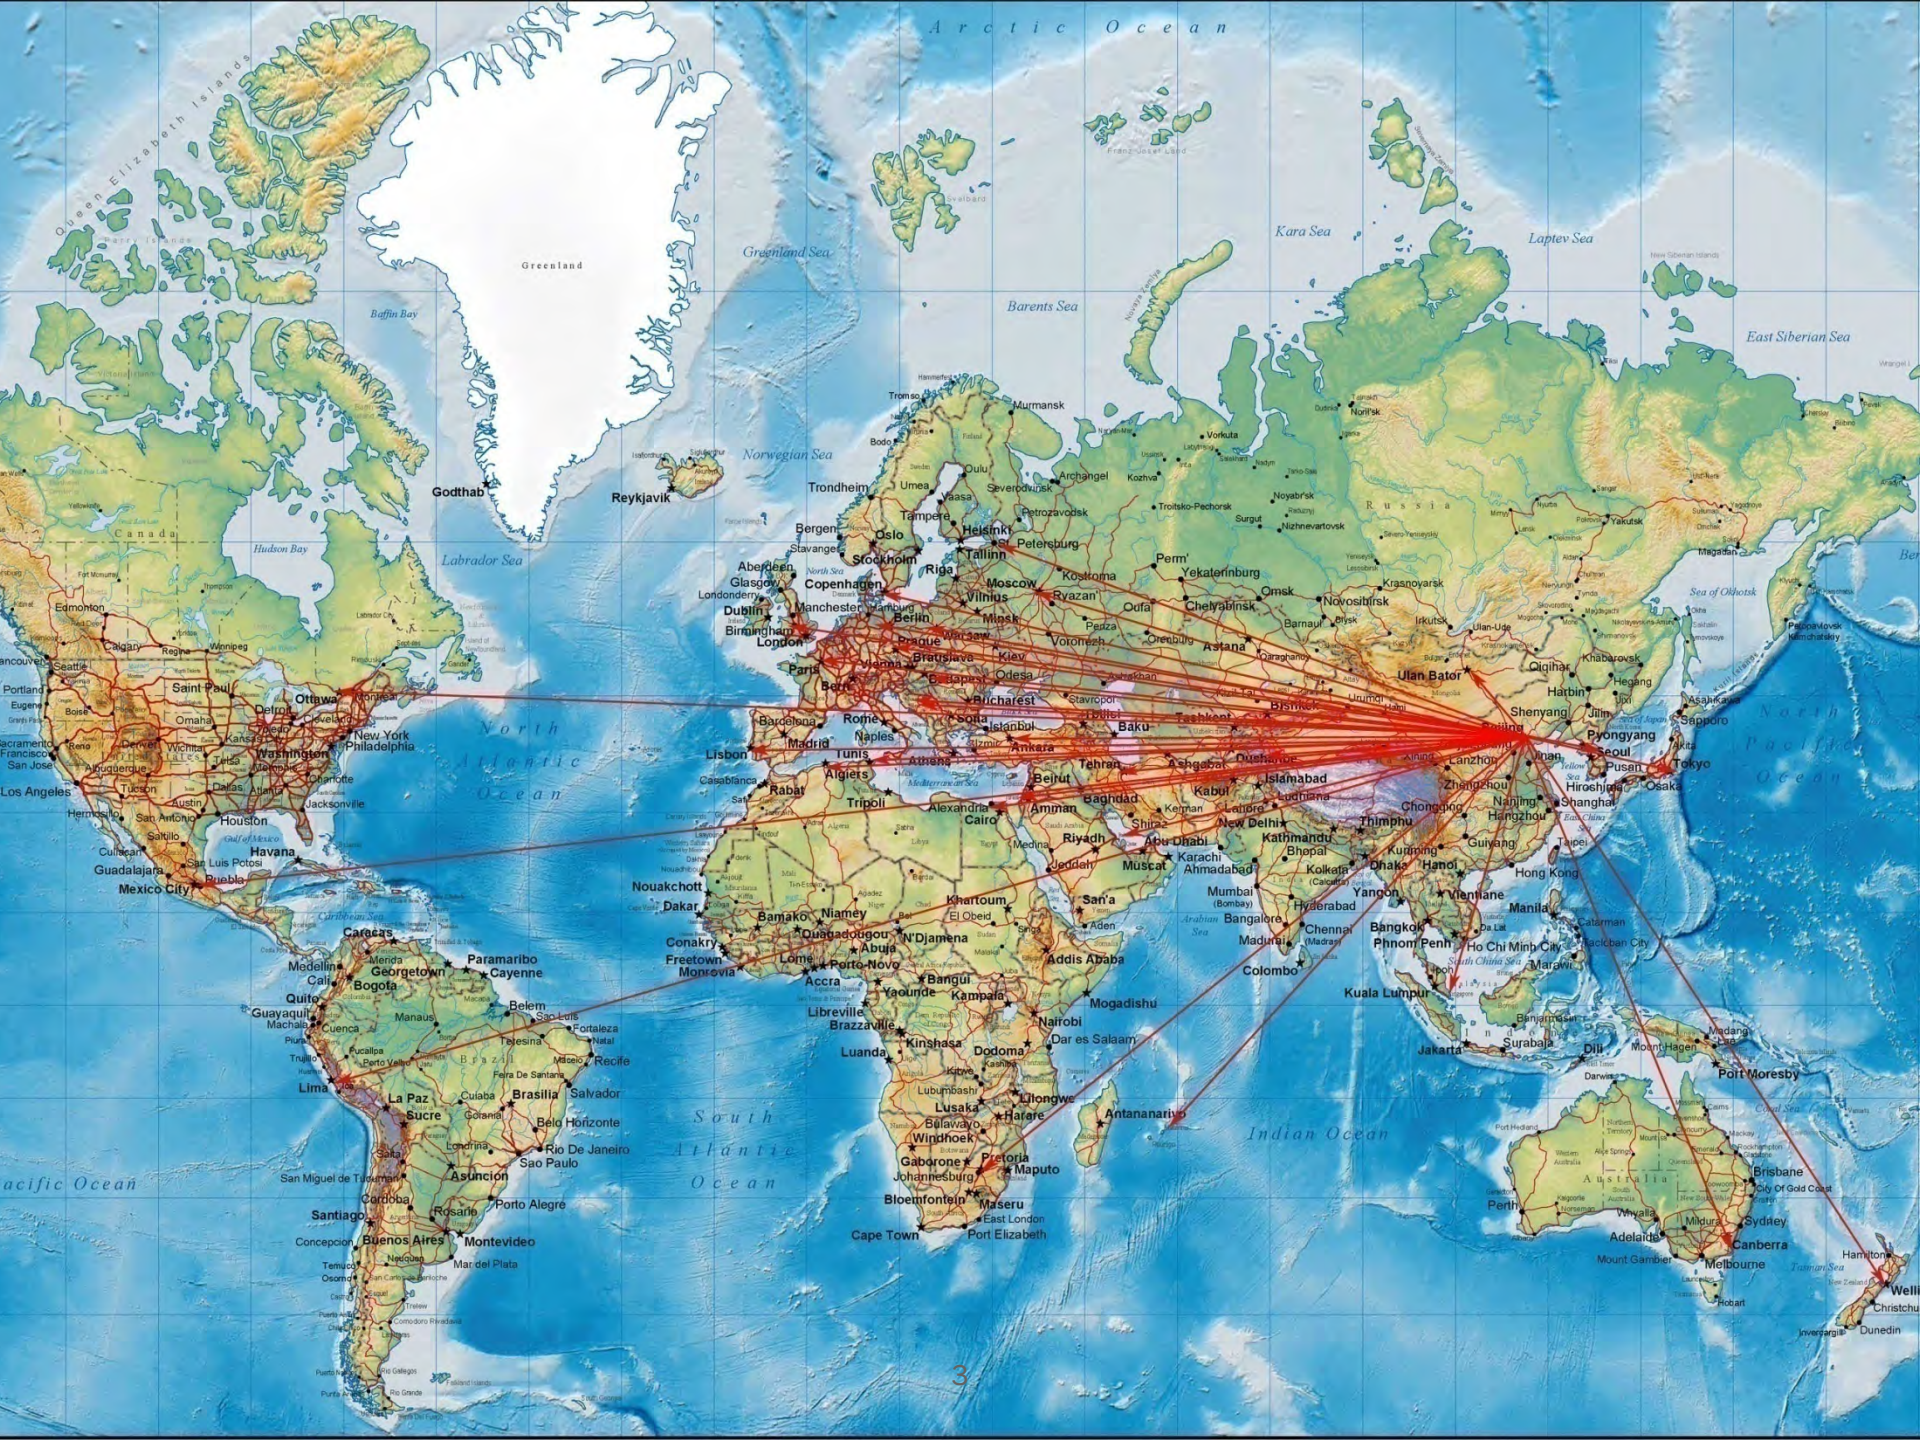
Arctic Ocean
Greenland
Greenland Sea
Barents Sea
Kara Sea
Laptev Sea
East Siberian Sea
Baffin Bay
Hudson Bay
Labrador Sea
Norwegian Sea
Godthab
Reykjavik
Canada
Russia
Sea of Okhotsk
Murmansk
Tromso
Trondheim
Bergen
Oslo
Stockholm
Helsinki
Tallinn
Petersburg
Riga
Moscow
Vilnius
Minsk
Aberdeen
Glasgow
Copenhagen
Dublin
Manchester
Birmingham
London
Berlin
Prague
Paris
Bern
Kiev
Odesa
Bucharest
Sofia
Istanbul
Ankara
Rome
Naples
Madrid
Barcelona
Lisbon
Tunis
Athens
Algiers
Casablanca
Rabat
Tripoli
Beirut
Alexandria
Cairo
Amman
Baghdad
Tehran
Baku
Tashkent
Ashgabat
Dushanbe
Kabul
Islamabad
Lahore
New Delhi
Kathmandu
Thimphu
Dhaka
Kolkata
Karachi
Ahmadabad
Mumbai (Bombay)
Hyderabad
Bangalore
Madras
Chennai
Colombo
Riyadh
Jeddah
Abu Dhabi
Muscat
San'a
Aden
Khartoum
El Obeid
Addis Ababa
Mogadishu
Nairobi
Kampala
Dar es Salaam
Dodoma
Kinshasa
Brazzaville
Libreville
Luanda
Lusaka
Harare
Lilongwe
Windhoek
Gaborone
Johannesburg
Pretoria
Maputo
Maseru
Bloemfontein
Cape Town
East London
Port Elizabeth
Antananarivo
Nouakchott
Dakar
Bamako
Niamey
Ouagadougou
N'Djamena
Conakry
Freetown
Monrovia
Lome
Accra
Porto-Novo
Abuja
Bangui
Yaounde
Yekaterinburg
Perm'
Omsk
Novosibirsk
Chelyabinsk
Astana
Krasnoyarsk
Irkutsk
Ulan Bator
Qiqihar
Harbin
Shenyang
Beijing
Pyongyang
Seoul
Pusan
Tokyo
Osaka
Hiroshima
Sapporo
Lanzhou
Zhengzhou
Chongqing
Nanjing
Hangzhou
Shanghai
Kunming
Guiyang
Hanoi
Hong Kong
Taipei
Yangon
Vientiane
Bangkok
Phnom Penh
Ho Chi Minh City
Manila
Kuala Lumpur
Jakarta
Surabaya
Dili
Port Moresby
Darwin
Perth
Adelaide
Melbourne
Canberra
Sydney
Brisbane
Hobart
Mount Gambier
Australia
Hamilton
Wellington
Christchurch
Dunedin
Invercargill
Indian Ocean
North Pacific Ocean
North Atlantic Ocean
South Atlantic Ocean
Pacific Ocean
Ottawa
Montreal
New York
Philadelphia
Washington
Detroit
Chicago
Saint Paul
Omaha
Denver
Seattle
Portland
Sacramento
San Francisco
San Jose
Los Angeles
Tucson
Austin
San Antonio
Houston
Jacksonville
Hermosillo
Culiacan
Guadalajara
San Luis Potosi
Mexico City
Puebla
Havana
Calgary
Edmonton
Winnipeg
Regina
Vancouver
Caracas
Medellin
Bogota
Quito
Guayaquil
Lima
Georgetown
Paramaribo
Cayenne
Belem
Manaus
Fortaleza
Natal
Recife
Salvador
Brasilia
Belo Horizonte
Rio De Janeiro
Sao Paulo
La Paz
Sucre
Asuncion
Porto Alegre
Rosario
Cordoba
Santiago
Concepcion
Buenos Aires
Montevideo
Mar del Plata
3